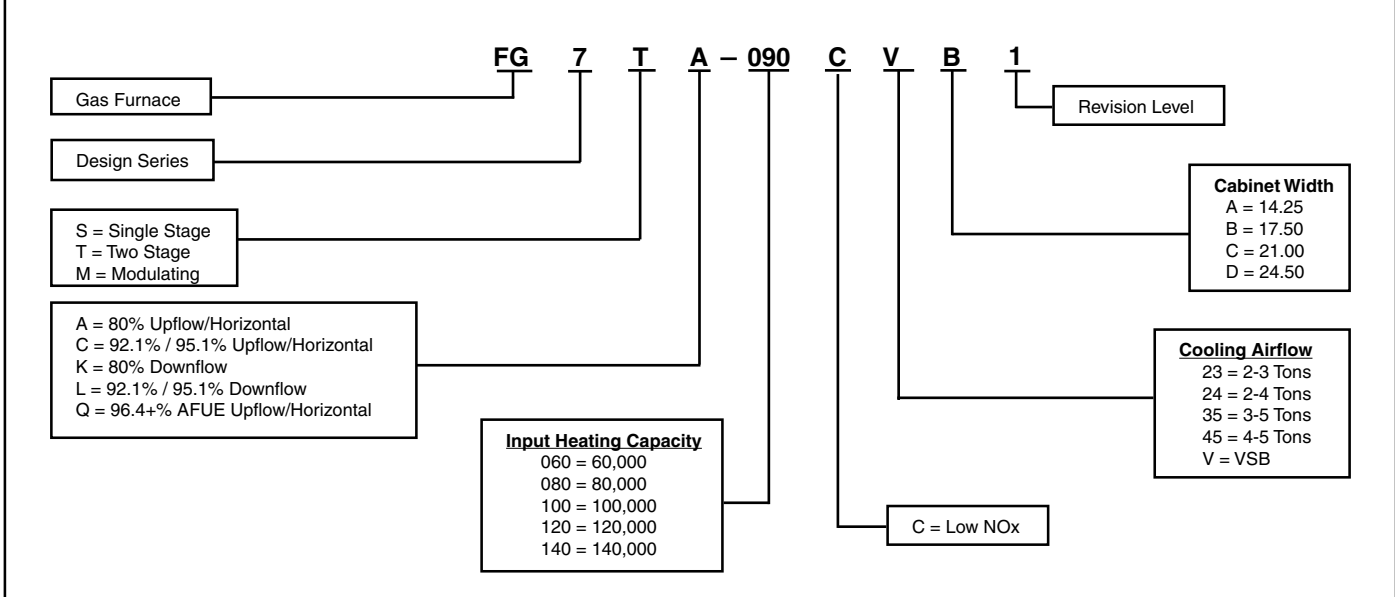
FG 7 T A – 090 C V B 1

Gas Furnace

Design Series

S = Single Stage
T = Two Stage
M = Modulating

A = 80% Upflow/Horizontal
C = 92.1% / 95.1% Upflow/Horizontal
K = 80% Downflow
L = 92.1% / 95.1% Downflow
Q = 96.4+% AFUE Upflow/Horizontal

Input Heating Capacity
060 = 60,000
080 = 80,000
100 = 100,000
120 = 120,000
140 = 140,000

C = Low NOx

Revision Level

Cabinet Width
A = 14.25
B = 17.50
C = 21.00
D = 24.50

Cooling Airflow
23 = 2-3 Tons
24 = 2-4 Tons
35 = 3-5 Tons
45 = 4-5 Tons
V = VSB